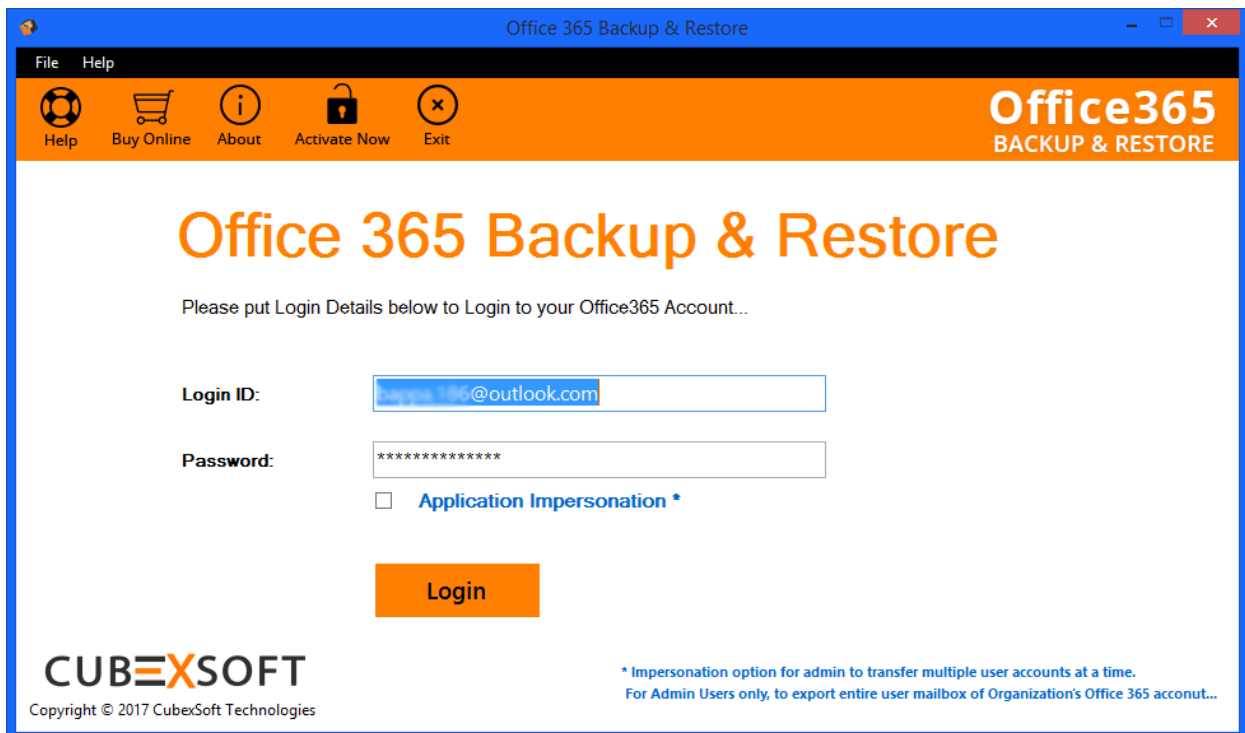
Office 365 Backup & Restore

File Help

Help Buy Online About Activate Now Exit

Office365
BACKUP & RESTORE

Office 365 Backup & Restore

Please put Login Details below to Login to your Office365 Account...

Login ID: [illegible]@outlook.com

Password: **************

Application Impersonation *

Login

CUBEXSOFT
Copyright © 2017 CubexSoft Technologies

* Impersonation option for admin to transfer multiple user accounts at a time.
For Admin Users only, to export entire user mailbox of Organization's Office 365 accout...